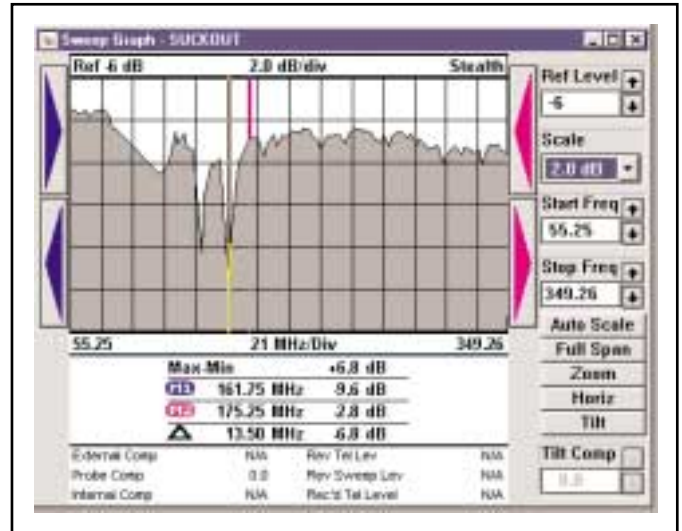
Sweep Graph - SUCKOUT

Ref -6 dB
2.0 dB/div
Stealth

55.25
21 MHz/Div
349.26

| | | |
|---|---|---|
| Max-Min | | +6.8 dB |
| M1 | 161.75 MHz | 9.6 dB |
| M2 | 175.25 MHz | 2.8 dB |
| Δ | 13.50 MHz | 6.8 dB |

| | | | |
|---|---|---|---|
| External Comp | N/A | Rev Tel Lev | N/A |
| Probe Comp | 0.0 | Rev Sweep Lev | N/A |
| Internal Comp | N/A | Rec'd Tel Level | N/A |

Ref Level
-6
Scale
2.0 dB
Start Freq
55.25
Stop Freq
349.26
Auto Scale
Full Span
Zoom
Horiz
Tilt
Tilt Comp
0.0